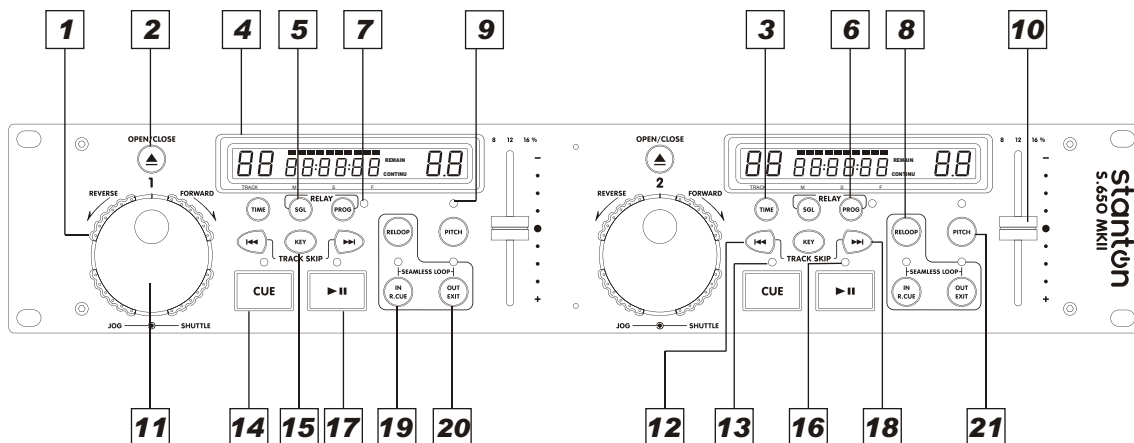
1 2 4 5 7 9 3 6 8 10

OPEN/CLOSE

1

REVERSE FORWARD

88 88:88:88 REMAIN CONTINU 8.8

TRACK M S F

TIME SGL RELAY PROG

KEY TRACK SKIP

CUE

JOG SHUTTLE

RELOOP PITCH

SEAMLESS LOOP

IN R.CUE OUT EXIT

8 12 16 %

–

+

OPEN/CLOSE

2

REVERSE FORWARD

88 88:88:88 REMAIN CONTINU 8.8

TRACK M S F

TIME SGL RELAY PROG

KEY TRACK SKIP

CUE

JOG SHUTTLE

RELOOP PITCH

SEAMLESS LOOP

IN R.CUE OUT EXIT

8 12 16 %

–

+

stanton
S.650 MKII

11 14 15 17 19 20 12 13 16 18 21